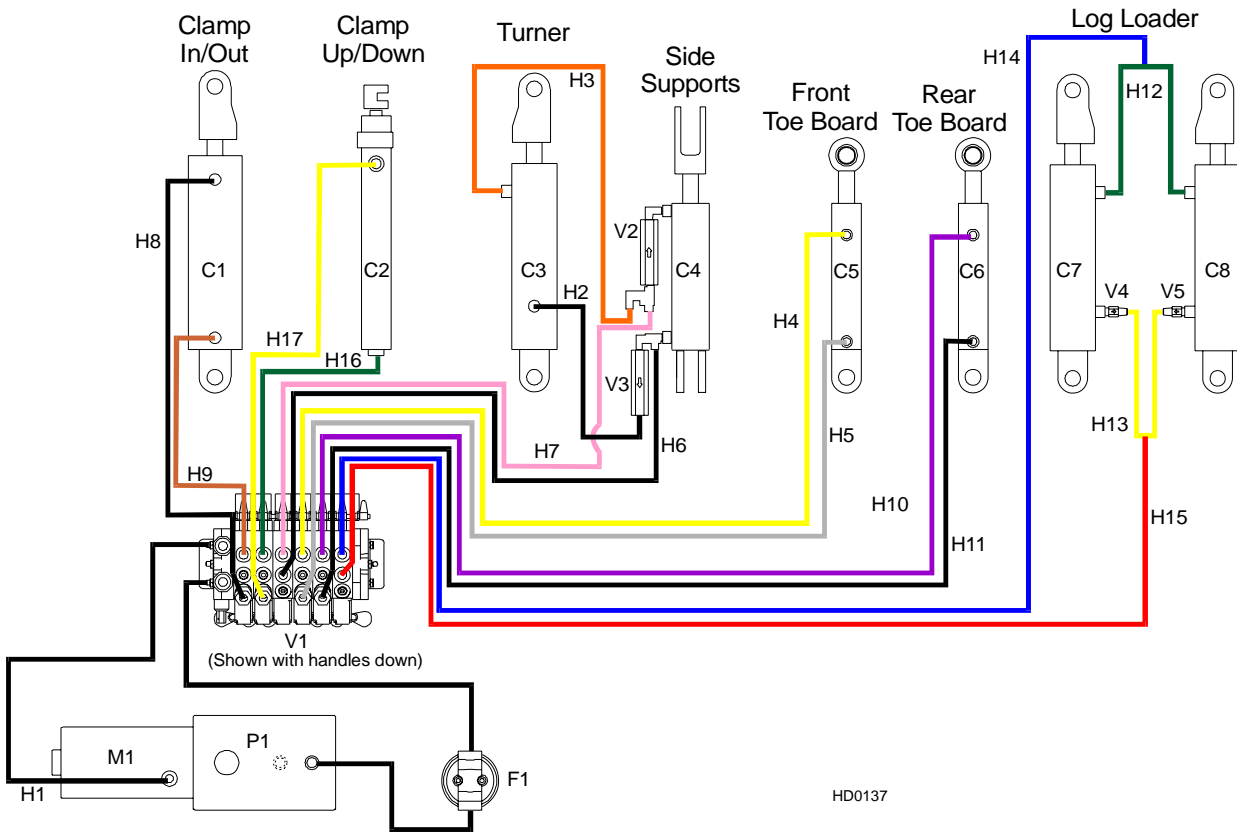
Clamp In/Out

Clamp Up/Down

Turner

H3

Side Supports

Front Toe Board

Rear Toe Board

Log Loader

H14

H12

H8

C1

C2

C3

V2

C4

C5

C6

C7

C8

H2

H4

V4

V5

H17

H16

V3

H7

H6

H5

H13

H9

H10

H11

H15

V1
(Shown with handles down)

M1

P1

F1

H1

HD0137